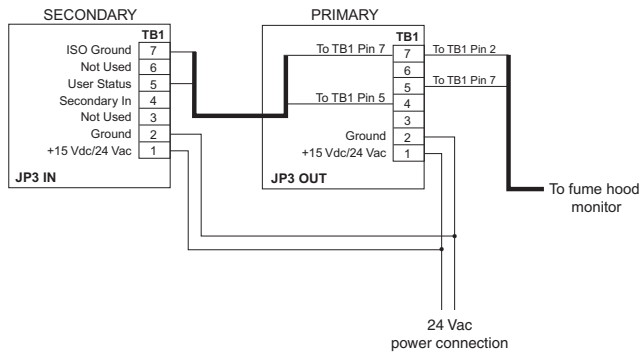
SECONDARY

TB1
ISO Ground 7
Not Used 6
User Status 5
Secondary In 4
Not Used 3
Ground 2
+15 Vdc/24 Vac 1

JP3 IN

PRIMARY

TB1
To TB1 Pin 7 7
6
5
To TB1 Pin 5 4
3
Ground 2
+15 Vdc/24 Vac 1

JP3 OUT

To TB1 Pin 2
To TB1 Pin 7

To fume hood monitor

24 Vac power connection